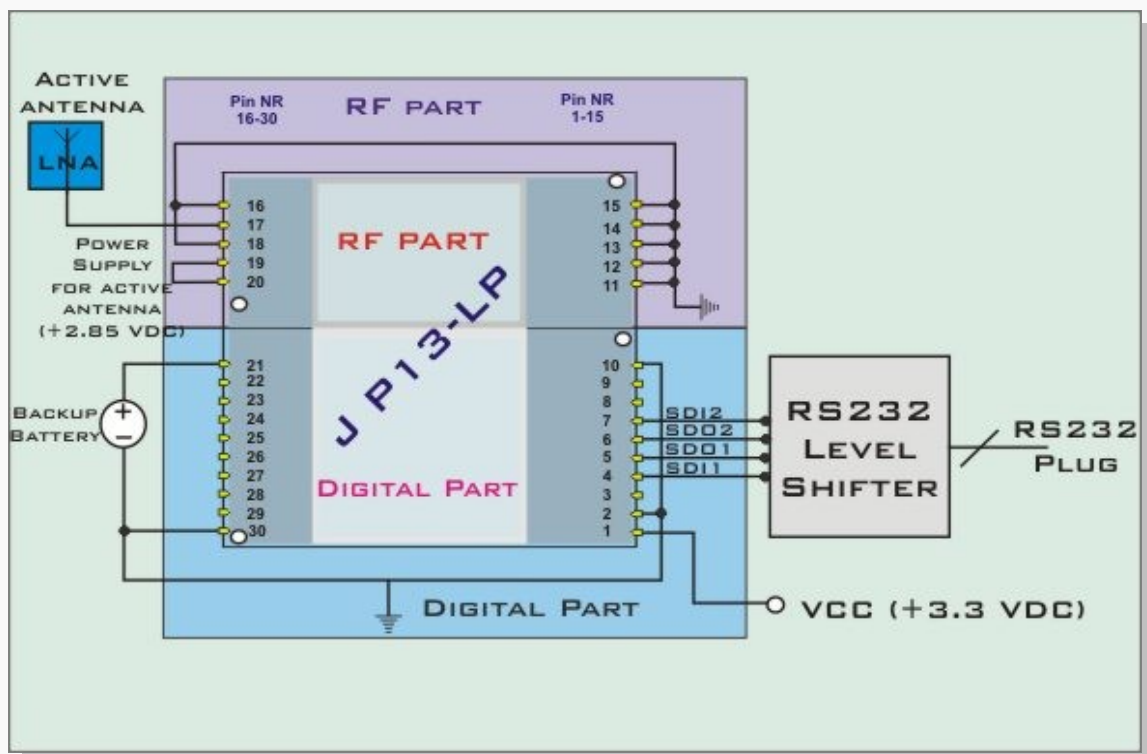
ACTIVE ANTENNA

LNA

Pin NR 16-30

RF PART

Pin NR 1-15

POWER SUPPLY FOR ACTIVE ANTENNA (+2.85 VDC)

16
17
18
19
20

RF PART

JP13-LP

15
14
13
12
11

BACKUP BATTERY

+
−

21
22
23
24
25
26
27
28
29
30

DIGITAL PART

10
9
8
7
6
5
4
3
2
1

SDI2
SDO2
SDO1
SDI1

RS232 LEVEL SHIFTER

RS232 PLUG

DIGITAL PART

VCC (+3.3 VDC)